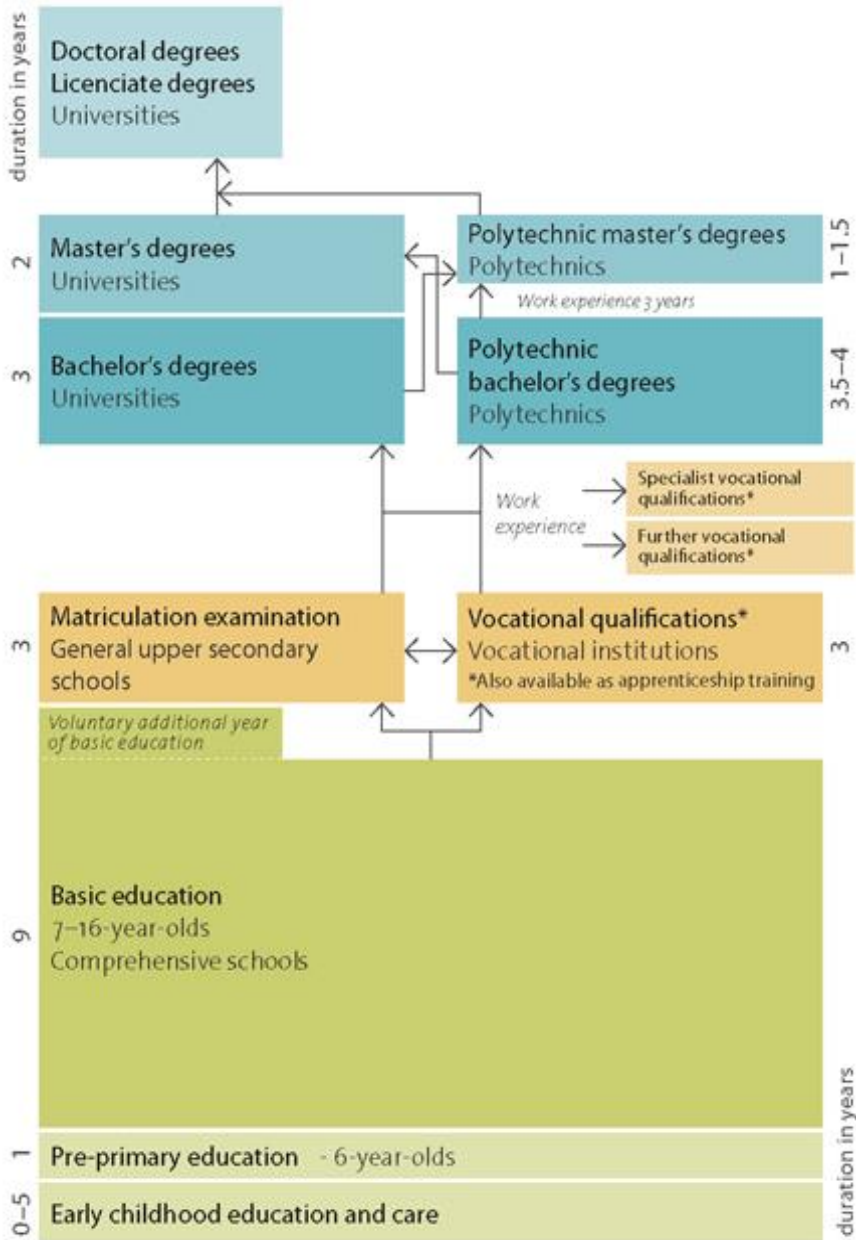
duration in years

Doctoral degrees
Licenciate degrees
Universities

2

Master's degrees
Universities

Polytechnic master's degrees
Polytechnics

1–1.5

Work experience 3 years

3

Bachelor's degrees
Universities

Polytechnic bachelor's degrees
Polytechnics

3.5–4

Work experience

Specialist vocational qualifications*

Further vocational qualifications*

3

Matriculation examination
General upper secondary schools

Vocational qualifications*
Vocational institutions
*Also available as apprenticeship training

3

Voluntary additional year of basic education

9

Basic education
7–16-year-olds
Comprehensive schools

1

Pre-primary education - 6-year-olds

0–5

Early childhood education and care

duration in years